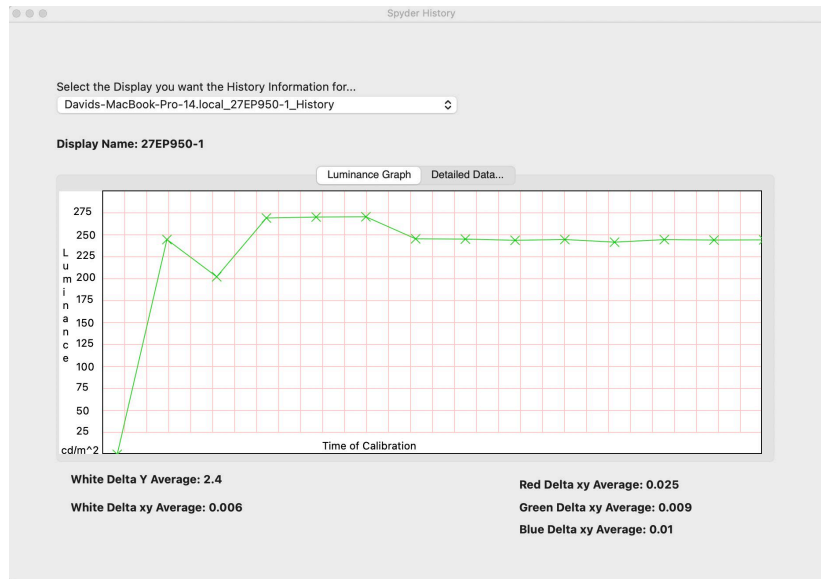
Spyder History

Select the Display you want the History Information for...

Davids-MacBook-Pro-14.local_27EP950-1_History

Display Name: 27EP950-1

Luminance Graph | Detailed Data...

275
250
225
200
175
150
125
100
75
50
25
cd/m^2

Luminance

Time of Calibration

White Delta Y Average: 2.4

White Delta xy Average: 0.006

Red Delta xy Average: 0.025

Green Delta xy Average: 0.009

Blue Delta xy Average: 0.01